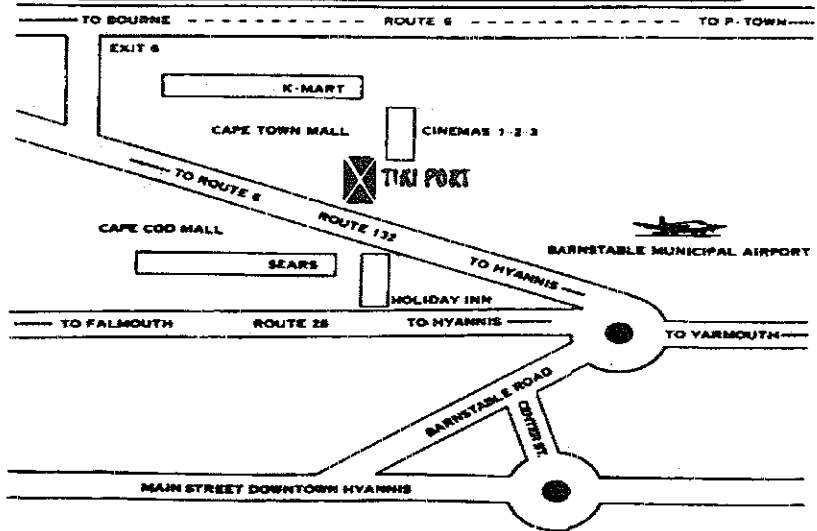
TO BOURNE ROUTE 6 TO P-TOWN

EXIT 6

K-MART

CAPE TOWN MALL

CINEMAS 1-2-3

TIKI PORT

TO ROUTE 6

ROUTE 132

CAPE COD MALL

BARNSTABLE MUNICIPAL AIRPORT

SEARS

TO HYANNIS

HOLIDAY INN

TO FALMOUTH ROUTE 28 TO HYANNIS

TO YARMOUTH

BARNSTABLE ROAD

CENTER ST.

MAIN STREET DOWNTOWN HYANNIS